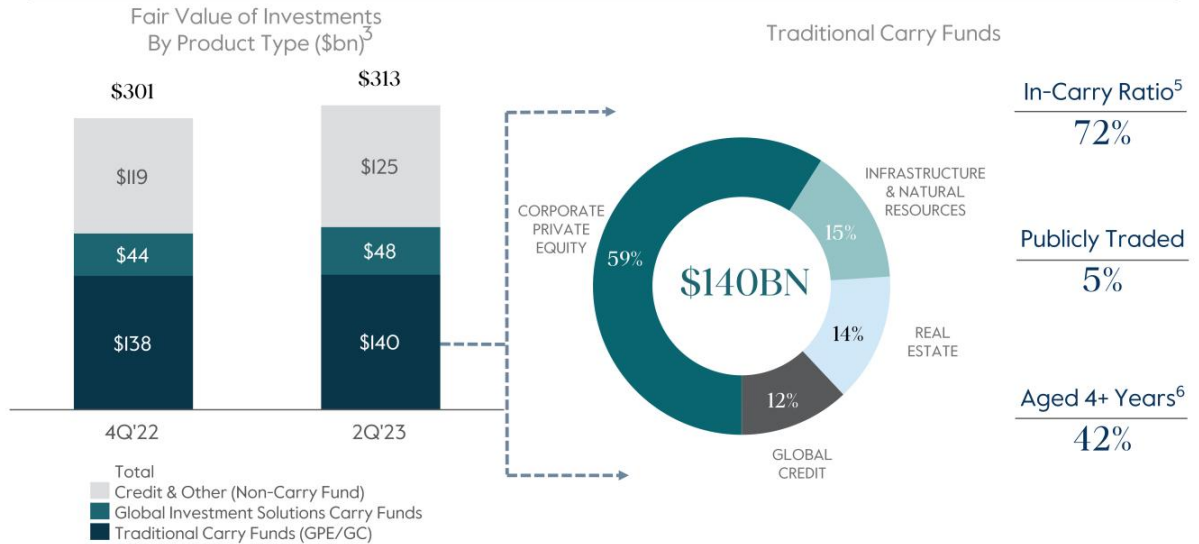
Fair Value of Investments By Product Type ($bn)$^3$

$301

$313

$119

$44

$138

$125

$48

$140

4Q'22

2Q'23

Total

Credit & Other (Non-Carry Fund)

Global Investment Solutions Carry Funds

Traditional Carry Funds (GPE/GC)

Traditional Carry Funds

CORPORATE PRIVATE EQUITY

59%

$140BN

INFRASTRUCTURE & NATURAL RESOURCES

15%

14%

REAL ESTATE

12%

GLOBAL CREDIT

In-Carry Ratio$^5$

72%

Publicly Traded

5%

Aged 4+ Years$^6$

42%